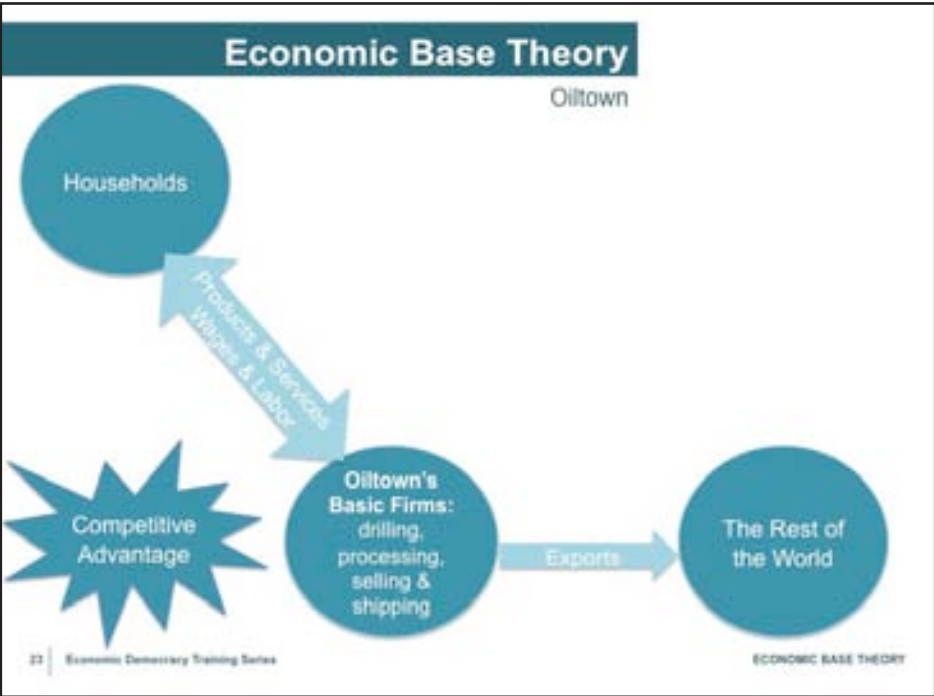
Economic Base Theory

Oiltown

Households

Products & Services
Wages & Labor

Competitive Advantage

Oiltown's Basic Firms: drilling, processing, selling & shipping

Exports

The Rest of the World

23 Economic Democracy Training Series

ECONOMIC BASE THEORY